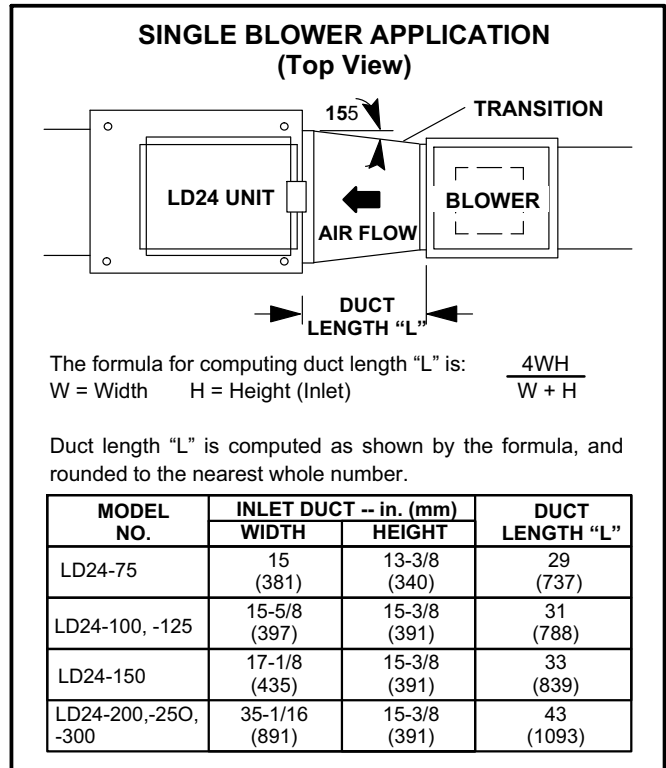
SINGLE BLOWER APPLICATION
(Top View)

155

TRANSITION

LD24 UNIT

AIR FLOW

BLOWER

DUCT
LENGTH "L"

The formula for computing duct length "L" is: $\frac{4WH}{W + H}$
W = Width H = Height (Inlet)

Duct length "L" is computed as shown by the formula, and rounded to the nearest whole number.

| MODEL NO. | INLET DUCT -- in. (mm) WIDTH | INLET DUCT -- in. (mm) HEIGHT | DUCT LENGTH "L" |
|---|---|---|---|
| LD24-75 | 15 (381) | 13-3/8 (340) | 29 (737) |
| LD24-100, -125 | 15-5/8 (397) | 15-3/8 (391) | 31 (788) |
| LD24-150 | 17-1/8 (435) | 15-3/8 (391) | 33 (839) |
| LD24-200,-25O, -300 | 35-1/16 (891) | 15-3/8 (391) | 43 (1093) |